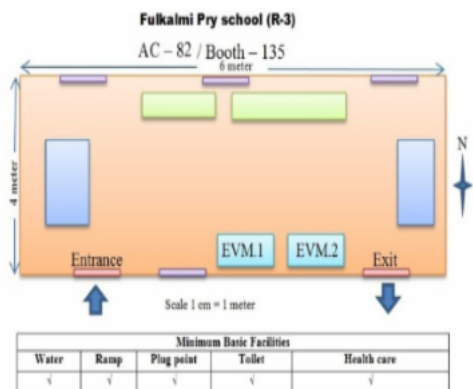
Fulkalmi Pry school (R-3)

AC – 82 / Booth – 135

6 meter

4 meter

N

EVM.1

EVM.2

Entrance

Exit

Scale 1 cm = 1 meter

| Minimum Basic Facilities | | | | |
|---|---|---|---|---|
| Water | Ramp | Plug point | Toilet | Health care |
| √ | √ | √ | √ | √ |